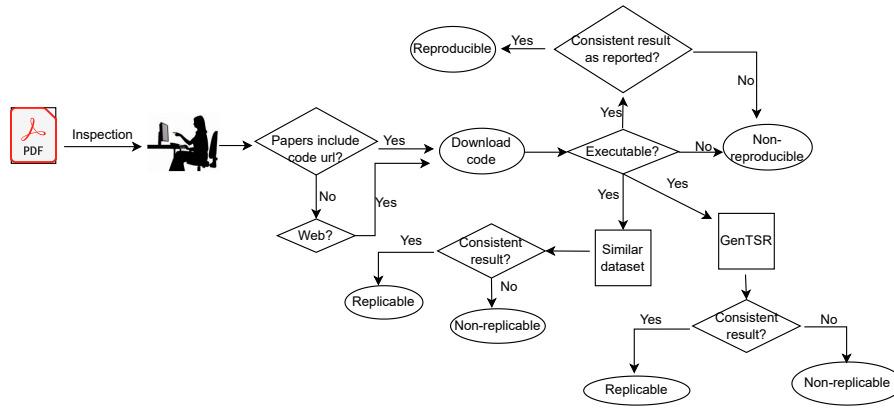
Reproducible

Yes

Consistent result as reported?

No

PDF

Inspection

Papers include code url?

Yes

Download code

Yes

Executable?

No

Non-reproducible

No

Yes

Yes

Yes

Web?

Yes

Consistent result?

Similar dataset

GenTSR

No

Replicable

Non-replicable

Yes

Consistent result?

No

Replicable

Non-replicable